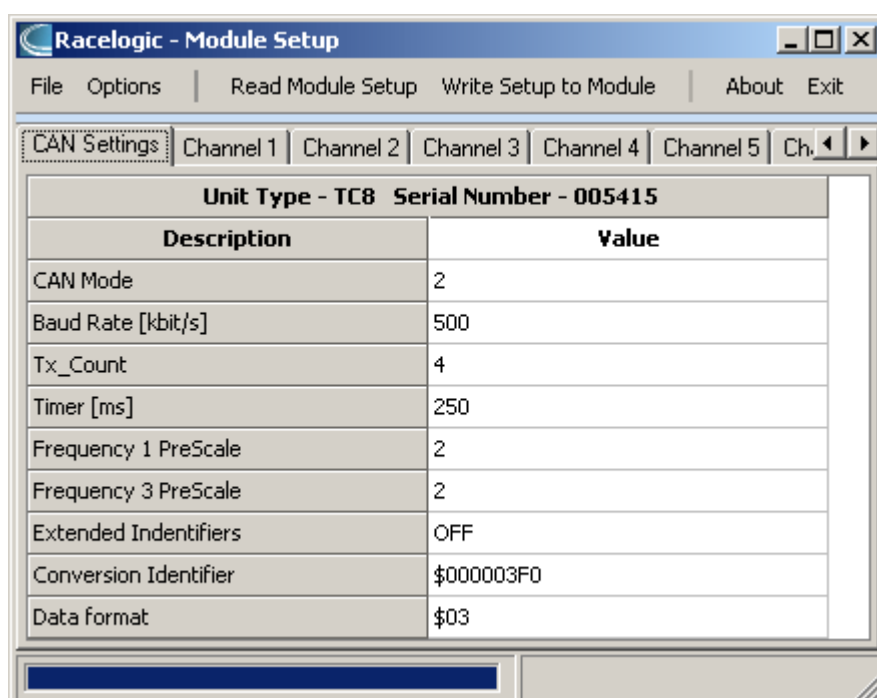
Racelogic - Module Setup

File Options | Read Module Setup Write Setup to Module | About Exit

CAN Settings | Channel 1 | Channel 2 | Channel 3 | Channel 4 | Channel 5 | Ch

Unit Type - TC8 Serial Number - 005415

| Description | Value |
|---|---|
| CAN Mode | 2 |
| Baud Rate [kbit/s] | 500 |
| Tx_Count | 4 |
| Timer [ms] | 250 |
| Frequency 1 PreScale | 2 |
| Frequency 3 PreScale | 2 |
| Extended Indentifiers | OFF |
| Conversion Identifier | \$000003F0 |
| Data format | \$03 |